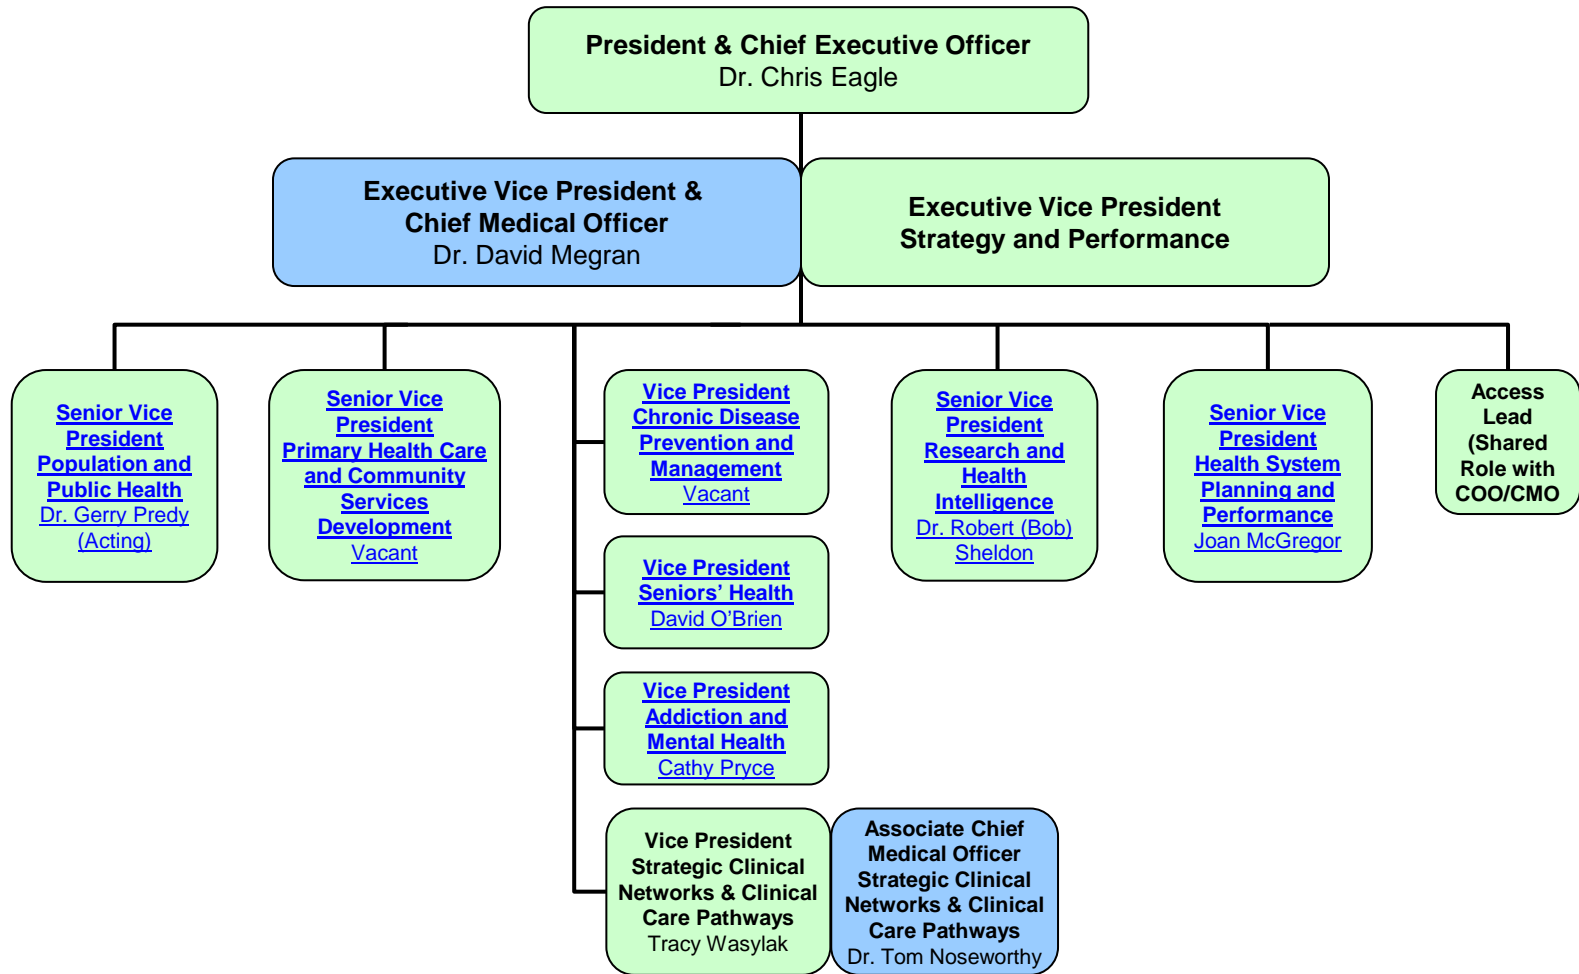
President & Chief Executive Officer
Dr. Chris Eagle

Executive Vice President & Chief Medical Officer
Dr. David Megran

Executive Vice President
Strategy and Performance

Senior Vice President Population and Public Health
Dr. Gerry Predy (Acting)

Senior Vice President Primary Health Care and Community Services Development
Vacant

Vice President Chronic Disease Prevention and Management
Vacant

Vice President Seniors' Health
David O'Brien

Vice President Addiction and Mental Health
Cathy Pryce

Vice President Strategic Clinical Networks & Clinical Care Pathways
Tracy Wasylak

Associate Chief Medical Officer Strategic Clinical Networks & Clinical Care Pathways
Dr. Tom Noseworthy

Senior Vice President Research and Health Intelligence
Dr. Robert (Bob) Sheldon

Senior Vice President Health System Planning and Performance
Joan McGregor

Access Lead (Shared Role with COO/CMO